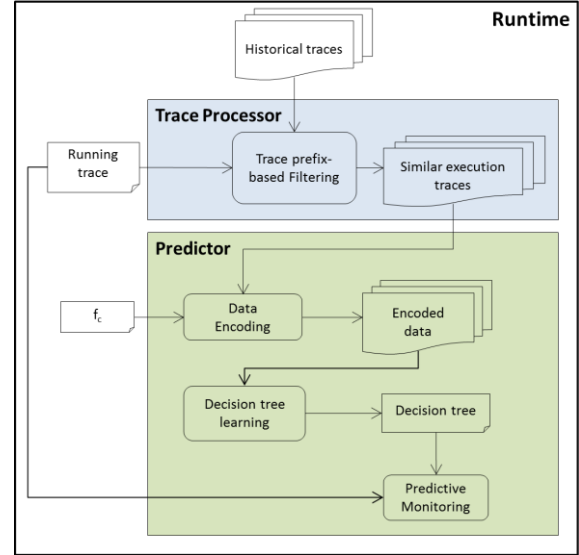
Runtime

Historical traces

Trace Processor

Running trace

Trace prefix-based Filtering

Similar execution traces

Predictor

$f_c$

Data Encoding

Encoded data

Decision tree learning

Decision tree

Predictive Monitoring